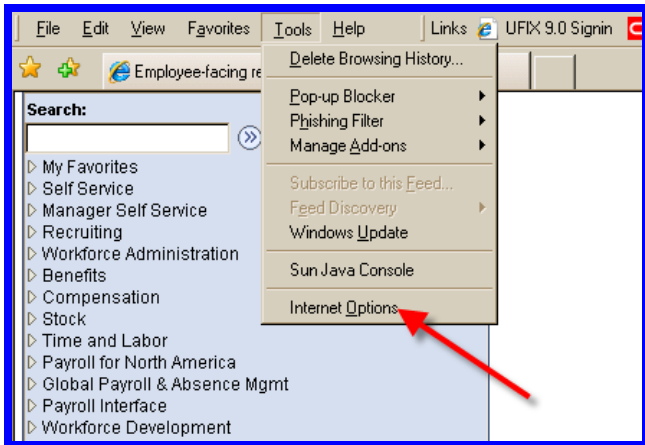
File Edit View Favorites Tools Help Links UFIX 9.0 Signin

Employee-facing re

Search:

My Favorites
Self Service
Manager Self Service
Recruiting
Workforce Administration
Benefits
Compensation
Stock
Time and Labor
Payroll for North America
Global Payroll & Absence Mgmt
Payroll Interface
Workforce Development

Delete Browsing History...
Pop-up Blocker
Phishing Filter
Manage Add-ons
Subscribe to this Feed...
Feed Discovery
Windows Update
Sun Java Console
Internet Options